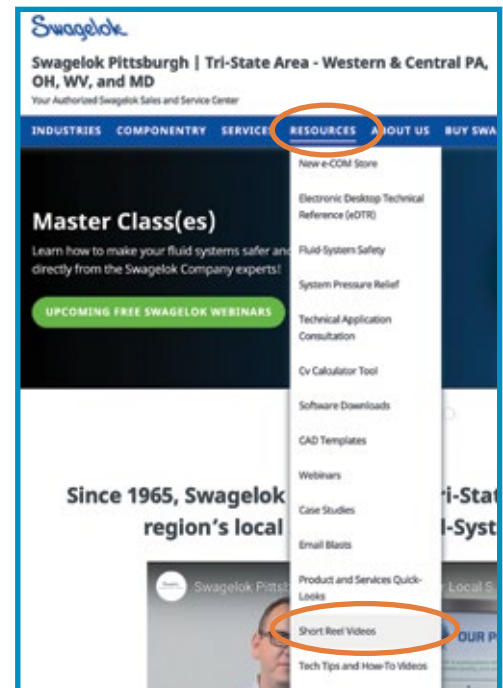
Swagelok

Swagelok Pittsburgh | Tri-State Area - Western & Central PA, OH, WV, and MD

Your Authorized Swagelok Sales and Service Center

INDUSTRIES COMPONENTRY SERVICES RESOURCES ABOUT US BUY SWA

New e-COM Store

Electronic Desktop Technical Reference (eDTR)

Fluid-System Safety

System Pressure Relief

Technical Application Consultation

Cv Calculator Tool

Software Downloads

CAD Templates

Webinars

Case Studies

Email Blasts

Product and Services Quick-Looks

Short Reel Videos

Tech Tips and How-To Videos

Master Class(es)

Learn how to make your fluid systems safer and directly from the Swagelok Company experts!

UPCOMING FREE SWAGELOK WEBINARS

Since 1965, Swagelok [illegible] ri-Stat region's local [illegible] l-Syst

Swagelok Pitts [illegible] Local S

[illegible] UR P